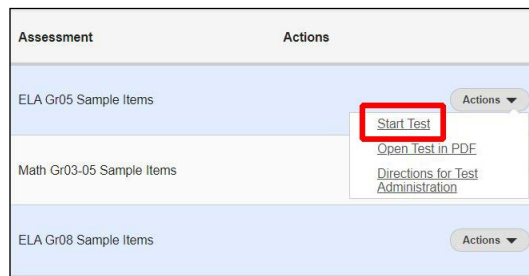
| Assessment | Actions |
|---|---|
| ELA Gr05 Sample Items | Actions ▼ |
| Math Gr03-05 Sample Items | |
| ELA Gr08 Sample Items | Actions ▼ |

Start Test
Open Test in PDF
Directions for Test Administration